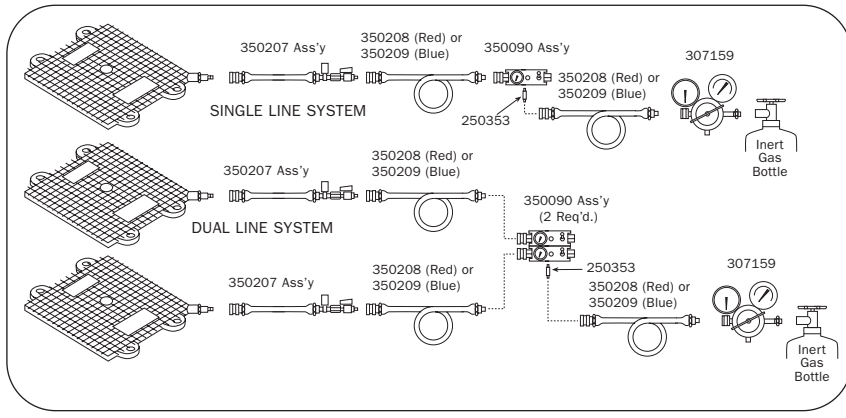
350207 Ass'y

350208 (Red) or
350209 (Blue)

350090 Ass'y

350208 (Red) or
350209 (Blue)

307159

SINGLE LINE SYSTEM

250353

Inert
Gas
Bottle

350207 Ass'y

350208 (Red) or
350209 (Blue)

350090 Ass'y
(2 Req'd.)

DUAL LINE SYSTEM

250353

307159

350207 Ass'y

350208 (Red) or
350209 (Blue)

350208 (Red) or
350209 (Blue)

Inert
Gas
Bottle